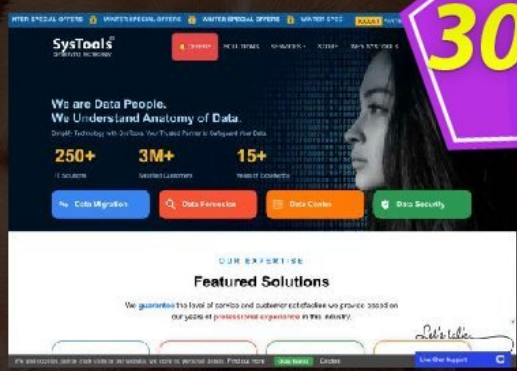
NTER SPECIAL OFFERS WINTER SPECIAL OFFERS WINTER SPECIAL OFFERS WINTER SPEC

30

SysTools
SIMPLIFYING TECHNOLOGY

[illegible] SOLUTIONS SERVICES STORE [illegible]

We are Data People.
We Understand Anatomy of Data.

Simplify Technology with SysTools, Your Trusted Partner to Safeguard Your Data.

250+
IT Solutions

3M+
Satisfied Customers

15+
Years of Excellence

Data Migration

Data Forensics

Data Center

Data Security

OUR EXPERTISE

Featured Solutions

We guarantee the level of services and customer satisfaction we provide based on our years of professional experience in this industry.

Let's talk

We use cookies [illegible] Got it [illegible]

Live Chat Support